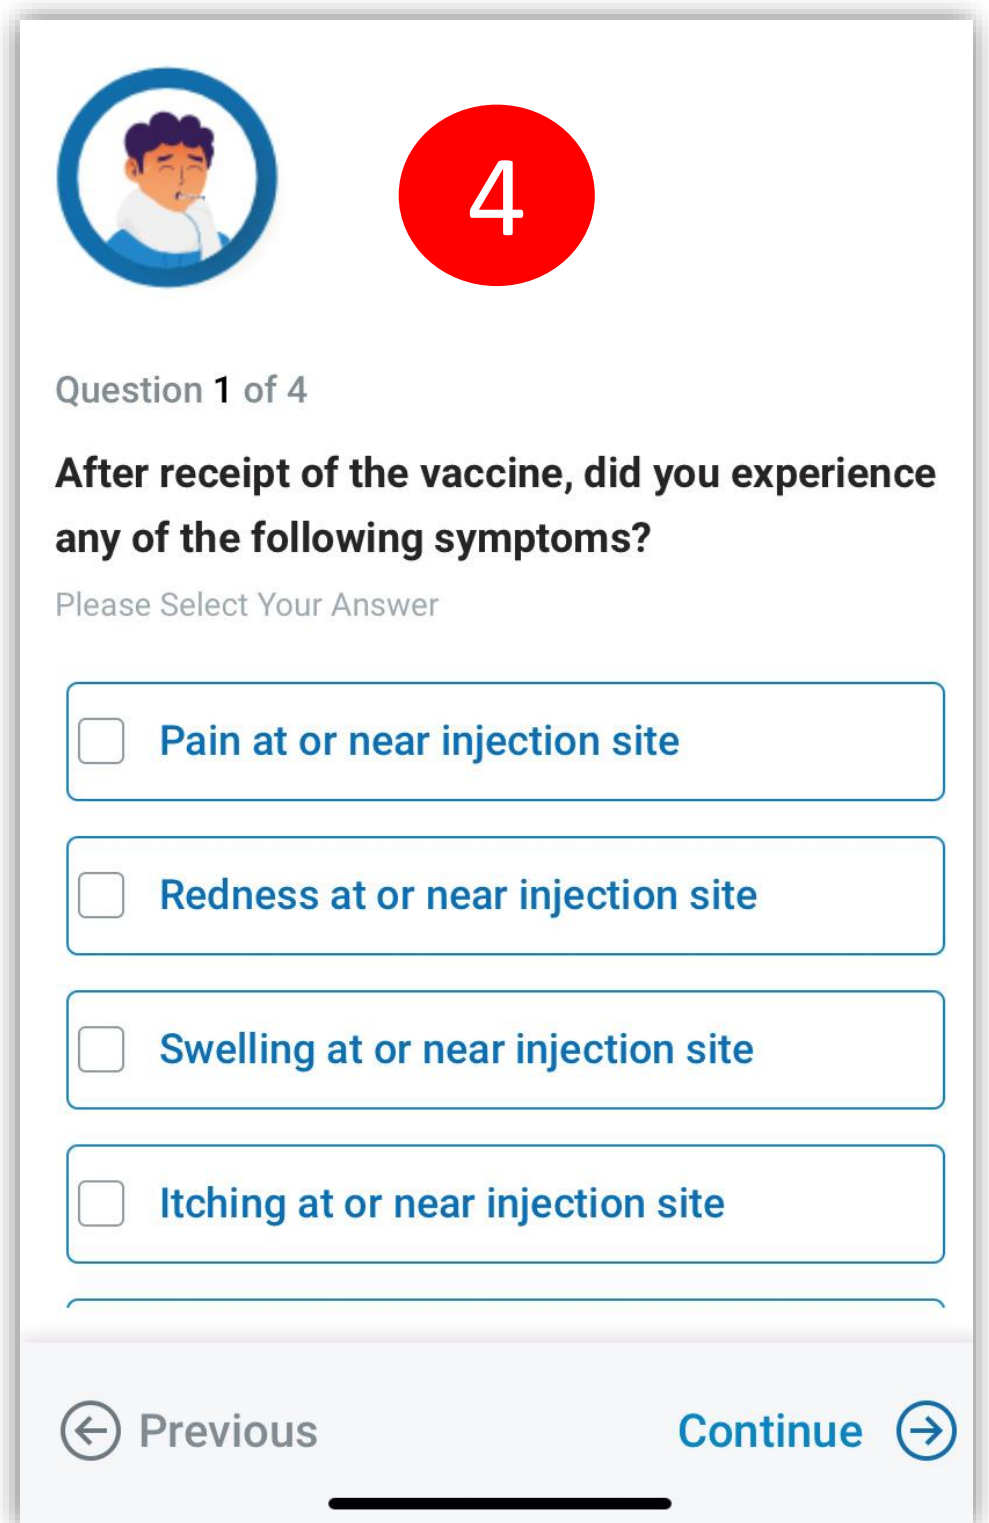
4

Question 1 of 4

After receipt of the vaccine, did you experience any of the following symptoms?

Please Select Your Answer

Pain at or near injection site

Redness at or near injection site

Swelling at or near injection site

Itching at or near injection site

Previous

Continue